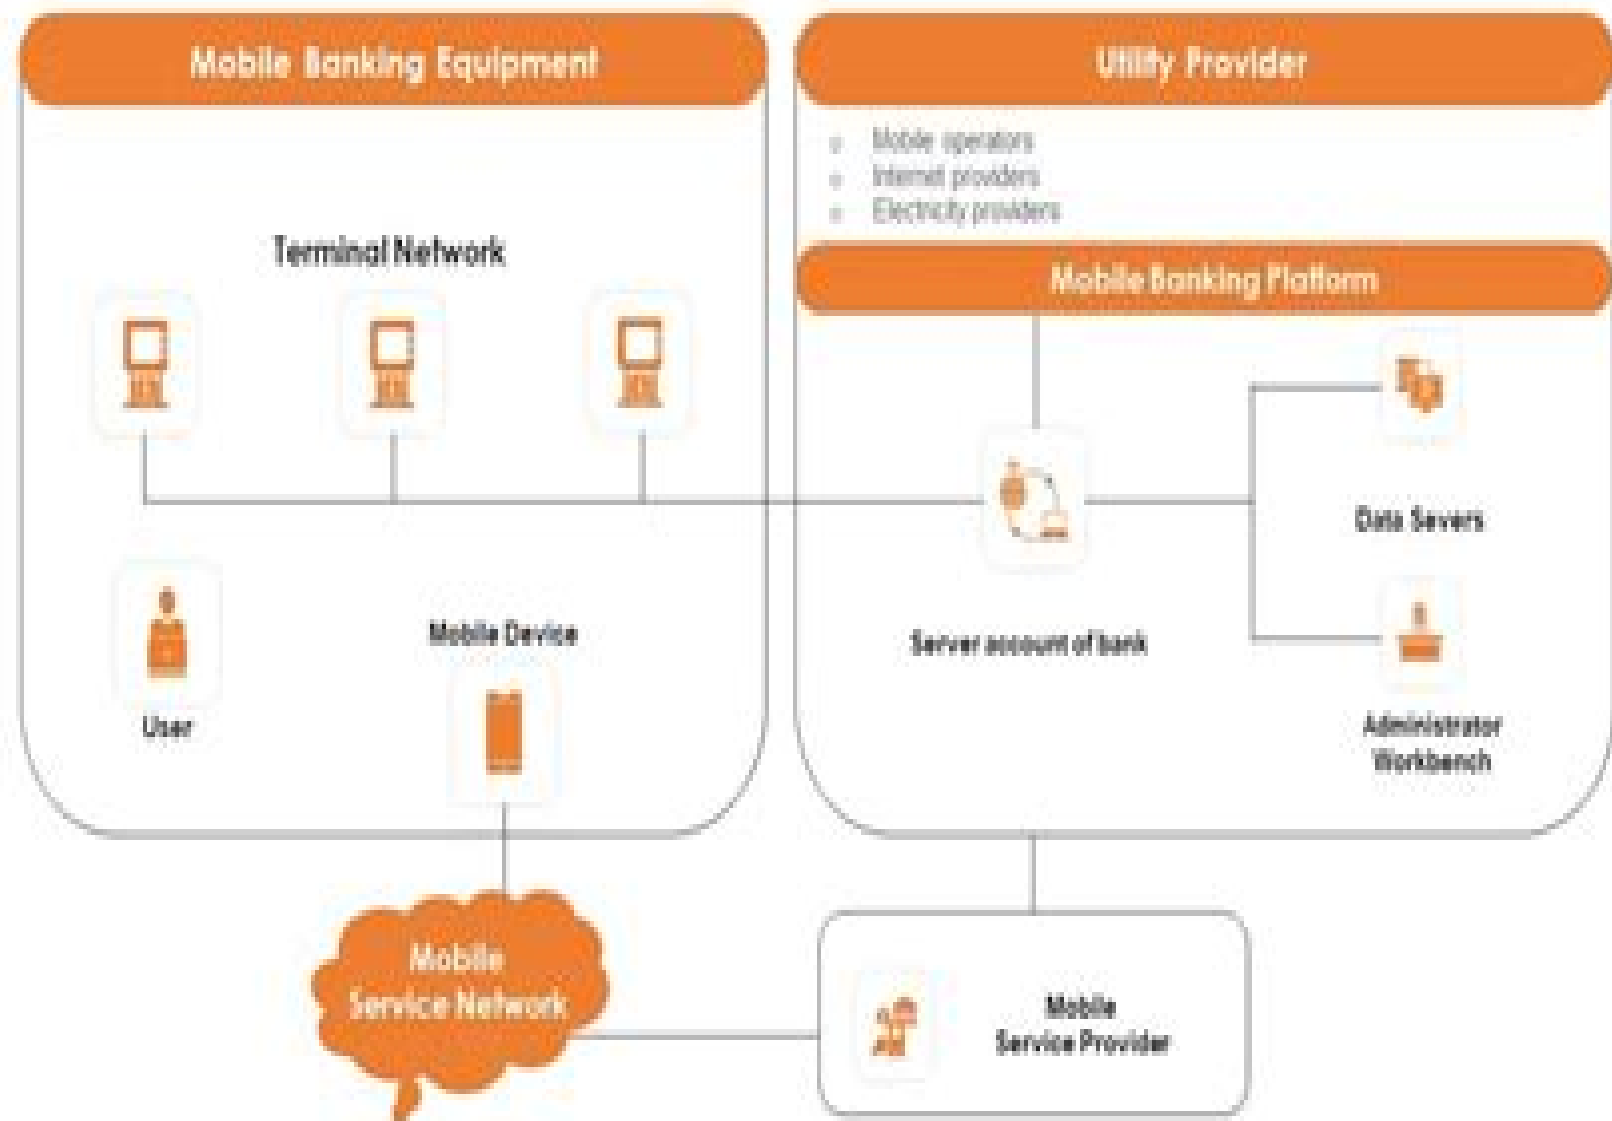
Mobile Banking Equipment

Terminal Network

User

Mobile Device

Utility Provider

- Mobile operators
- Internet providers
- Electricity providers

Mobile Banking Platform

Data Severs

Server account of bank

Administrator Workbench

Mobile Service Network

Mobile Service Provider